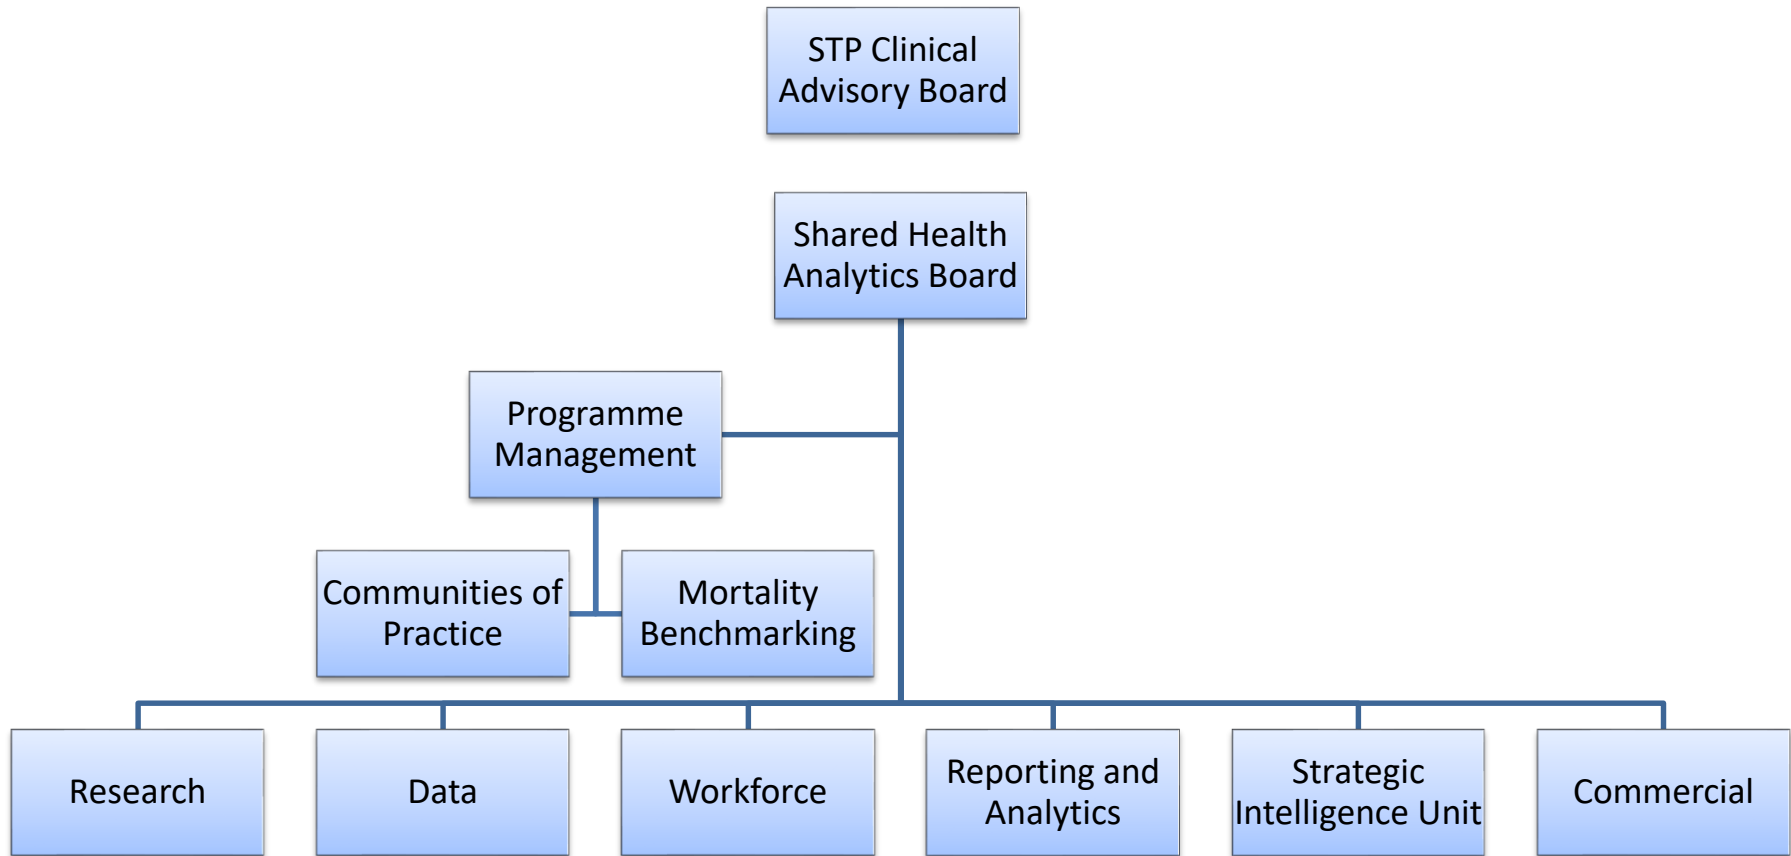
STP Clinical Advisory Board

Shared Health Analytics Board

Programme Management

Communities of Practice

Mortality Benchmarking

Research

Data

Workforce

Reporting and Analytics

Strategic Intelligence Unit

Commercial